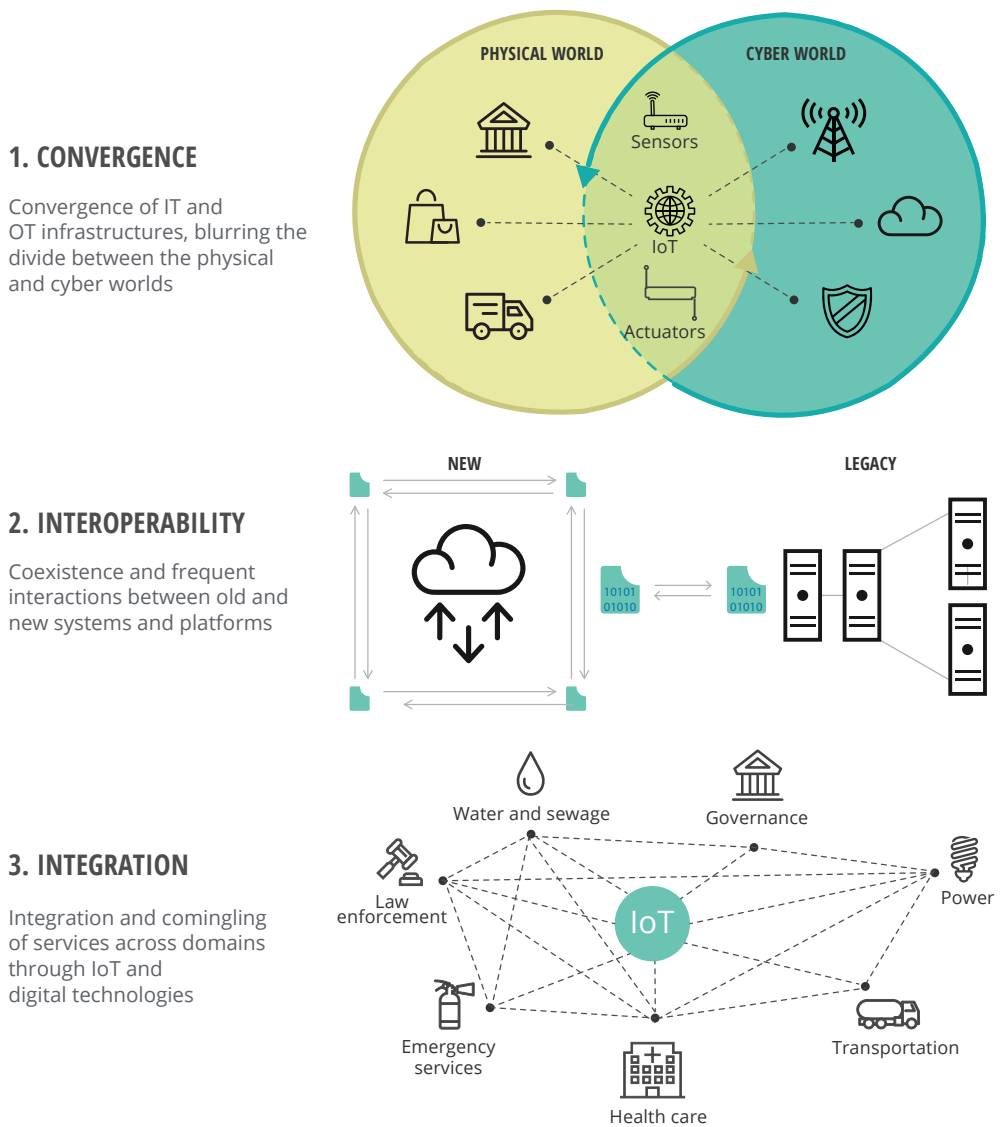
1. CONVERGENCE

Convergence of IT and OT infrastructures, blurring the divide between the physical and cyber worlds

PHYSICAL WORLD

CYBER WORLD

Sensors

IoT

Actuators

2. INTEROPERABILITY

Coexistence and frequent interactions between old and new systems and platforms

NEW

LEGACY

10101
01010

10101
01010

3. INTEGRATION

Integration and comingling of services across domains through IoT and digital technologies

Water and sewage

Governance

Law enforcement

Power

IoT

Emergency services

Health care

Transportation